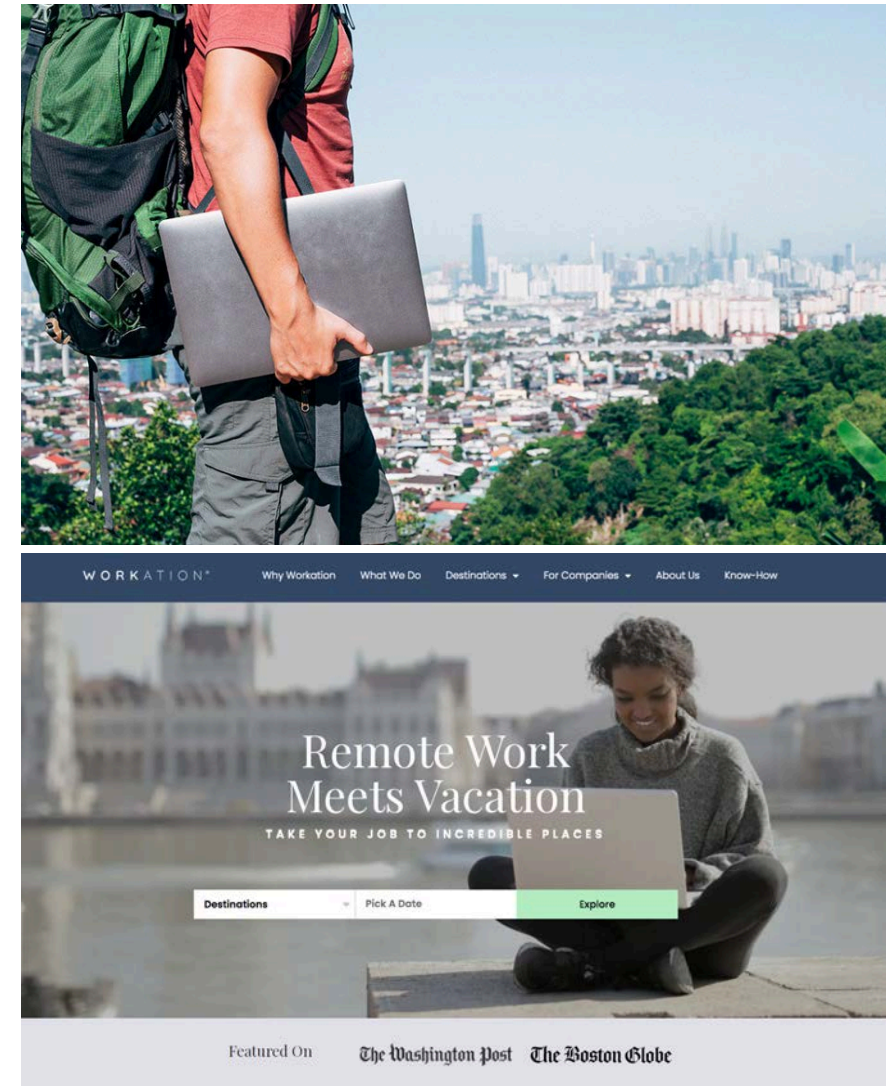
WORKATION°

Why Workation What We Do Destinations For Companies About Us Know-How

Remote Work Meets Vacation

TAKE YOUR JOB TO INCREDIBLE PLACES

Destinations Pick A Date Explore

Featured On The Washington Post The Boston Globe